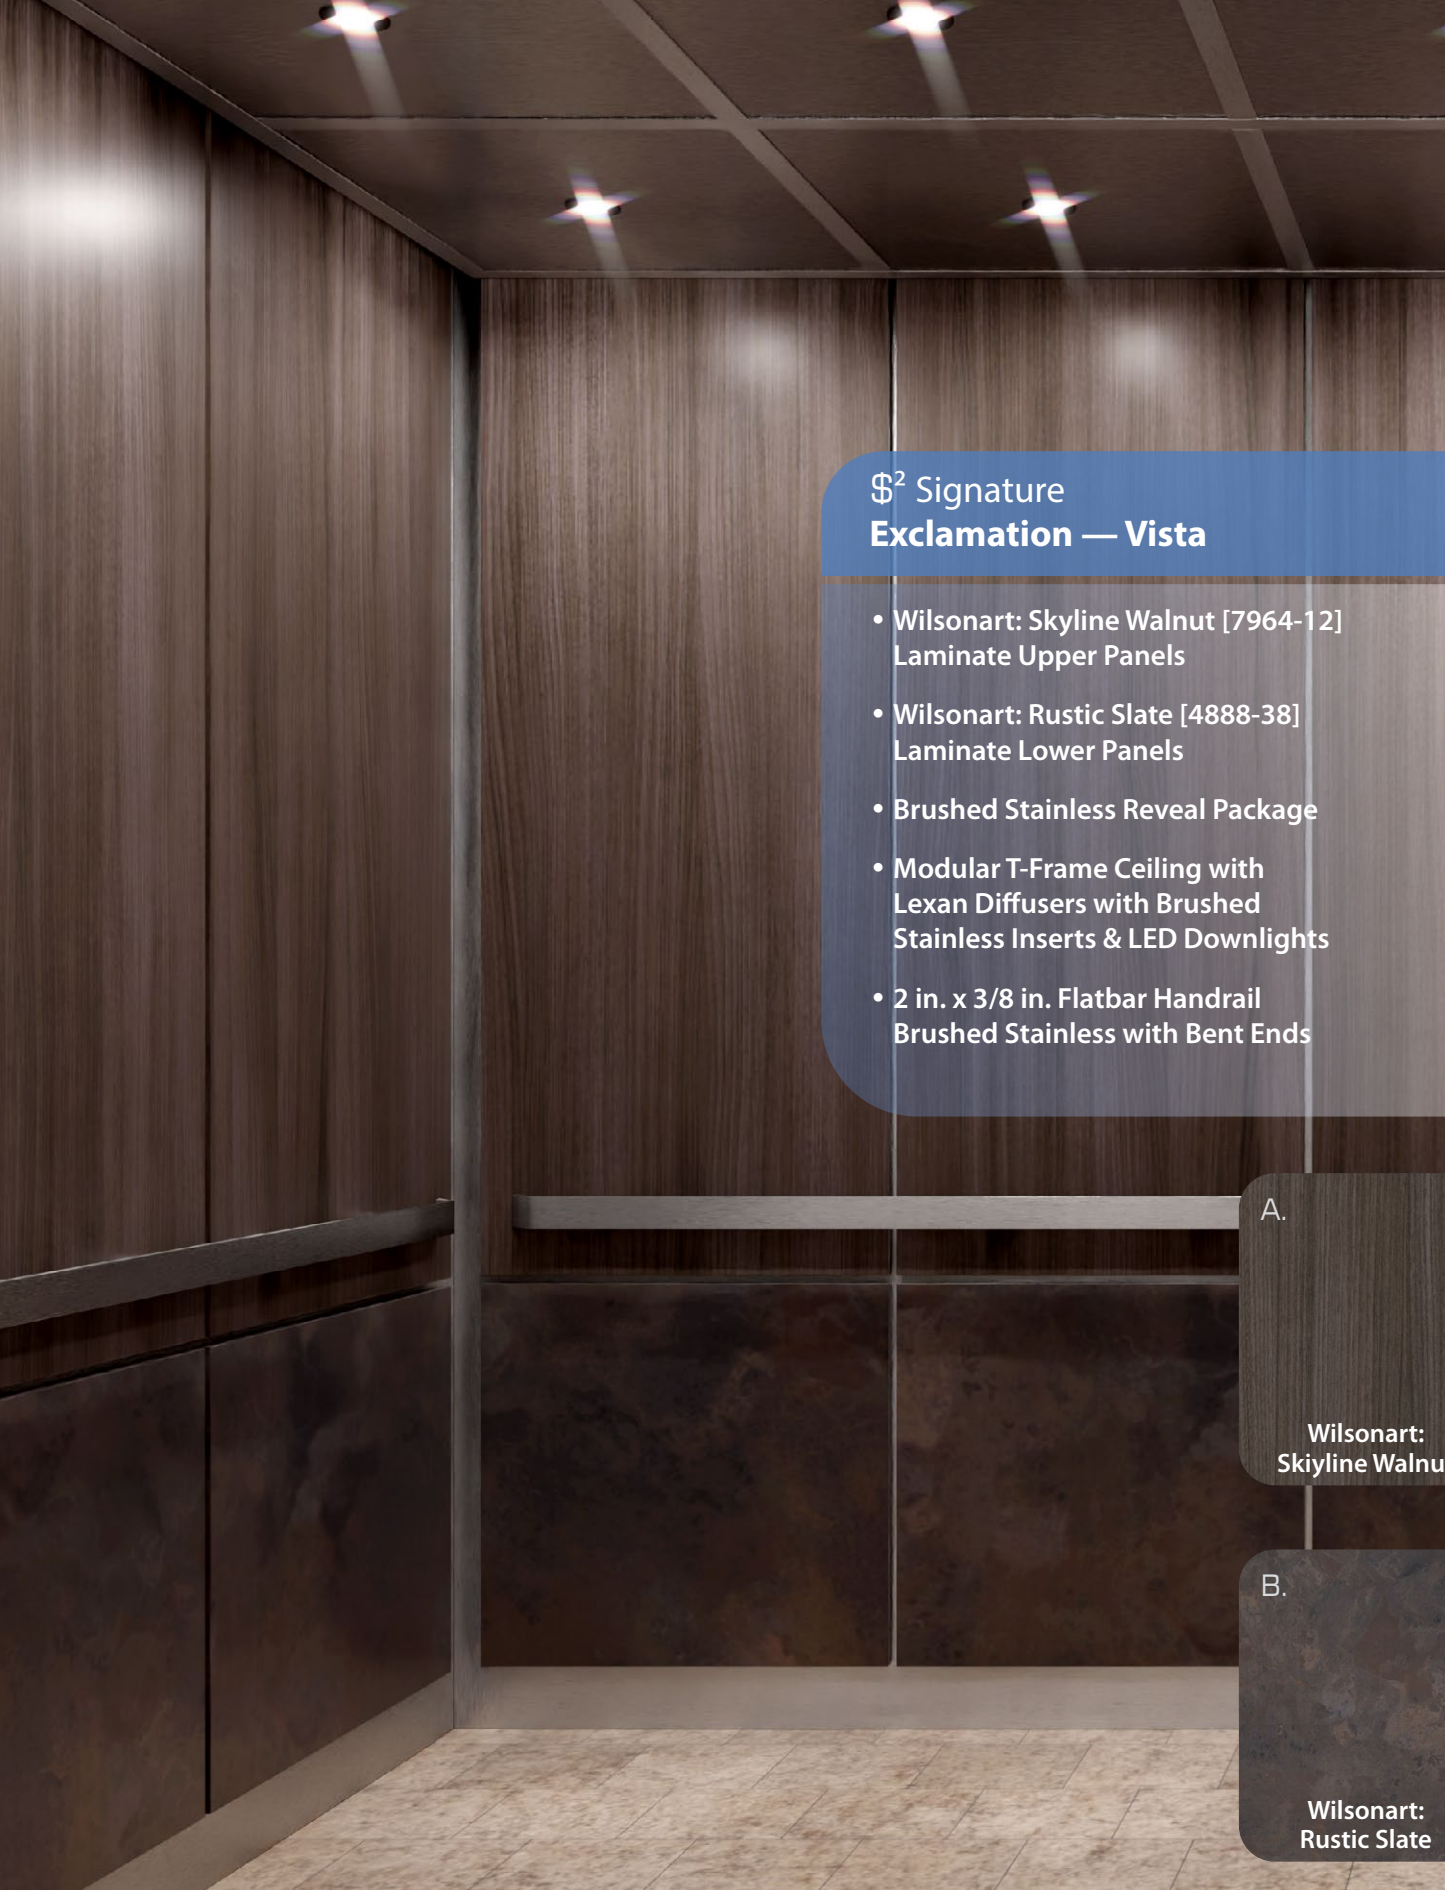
$\$^2$ Signature
Exclamation — Vista

• Wilsonart: Skyline Walnut [7964-12] Laminate Upper Panels

• Wilsonart: Rustic Slate [4888-38] Laminate Lower Panels

• Brushed Stainless Reveal Package

• Modular T-Frame Ceiling with Lexan Diffusers with Brushed Stainless Inserts & LED Downlights

• 2 in. x 3/8 in. Flatbar Handrail Brushed Stainless with Bent Ends

A.
Wilsonart: Skyline Walnu

B.
Wilsonart: Rustic Slate